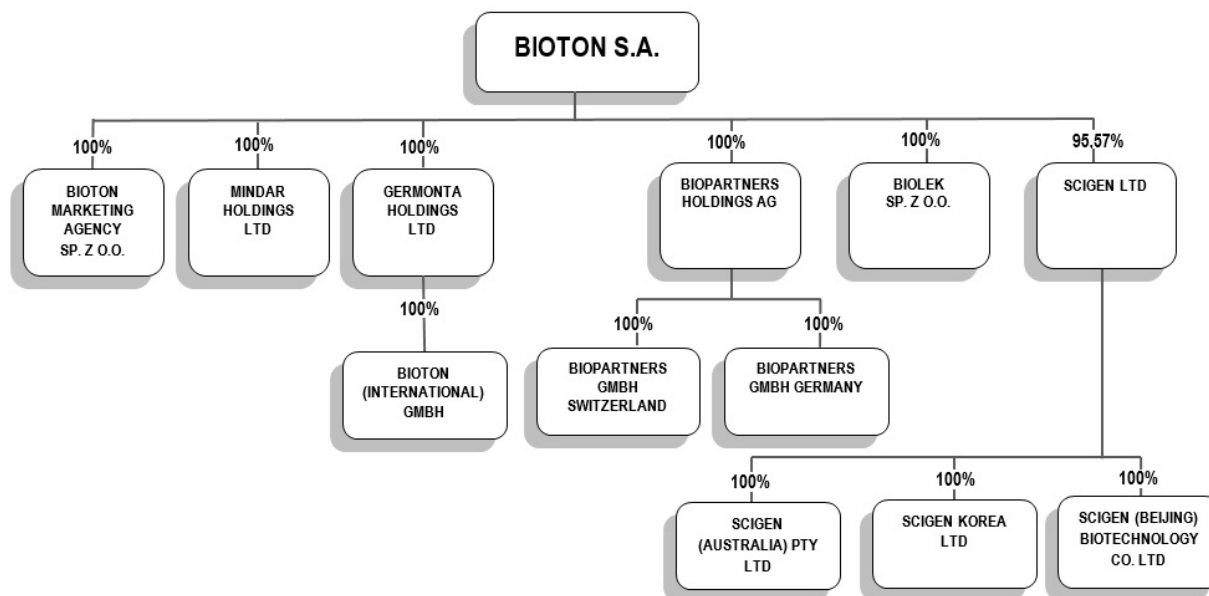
BIOTON S.A.

100%
BIOTON MARKETING AGENCY SP. Z O.O.

100%
MINDAR HOLDINGS LTD

100%
GERMONTA HOLDINGS LTD

100%
BIOTON (INTERNATIONAL) GMBH

100%
BIOPARTNERS HOLDINGS AG

100%
BIOPARTNERS GMBH SWITZERLAND

100%
BIOPARTNERS GMBH GERMANY

100%
BIOLEK SP. Z O.O.

95,57%
SCIGEN LTD

100%
SCIGEN (AUSTRALIA) PTY LTD

100%
SCIGEN KOREA LTD

100%
SCIGEN (BEIJING) BIOTECHNOLOGY CO. LTD